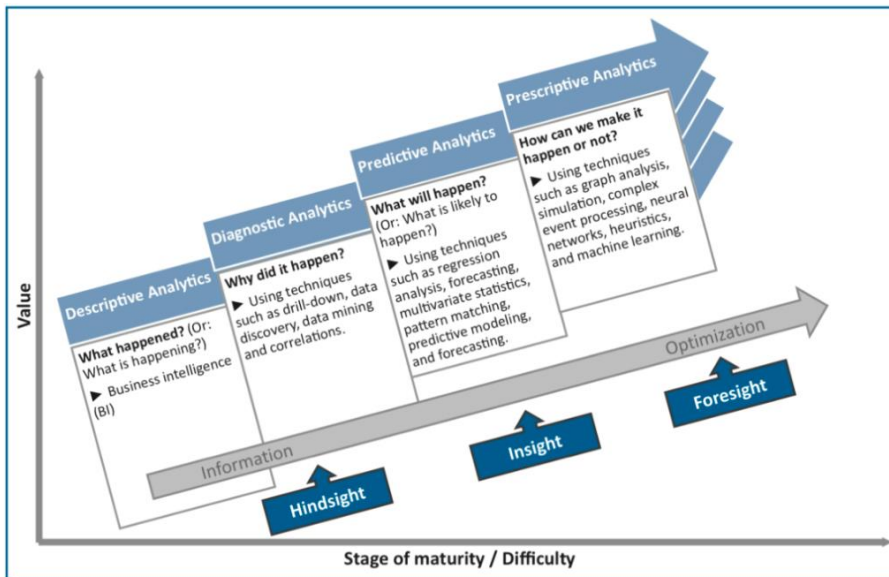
Value

Descriptive Analytics

What happened? (Or: What is happening?)

▶ Business intelligence (BI)

Diagnostic Analytics

Why did it happen?

▶ Using techniques such as drill-down, data discovery, data mining and correlations.

Predictive Analytics

What will happen? (Or: What is likely to happen?)

▶ Using techniques such as regression analysis, forecasting, multivariate statistics, pattern matching, predictive modeling, and forecasting.

Prescriptive Analytics

How can we make it happen or not?

▶ Using techniques such as graph analysis, simulation, complex event processing, neural networks, heuristics, and machine learning.

Information

Optimization

Hindsight

Insight

Foresight

Stage of maturity / Difficulty